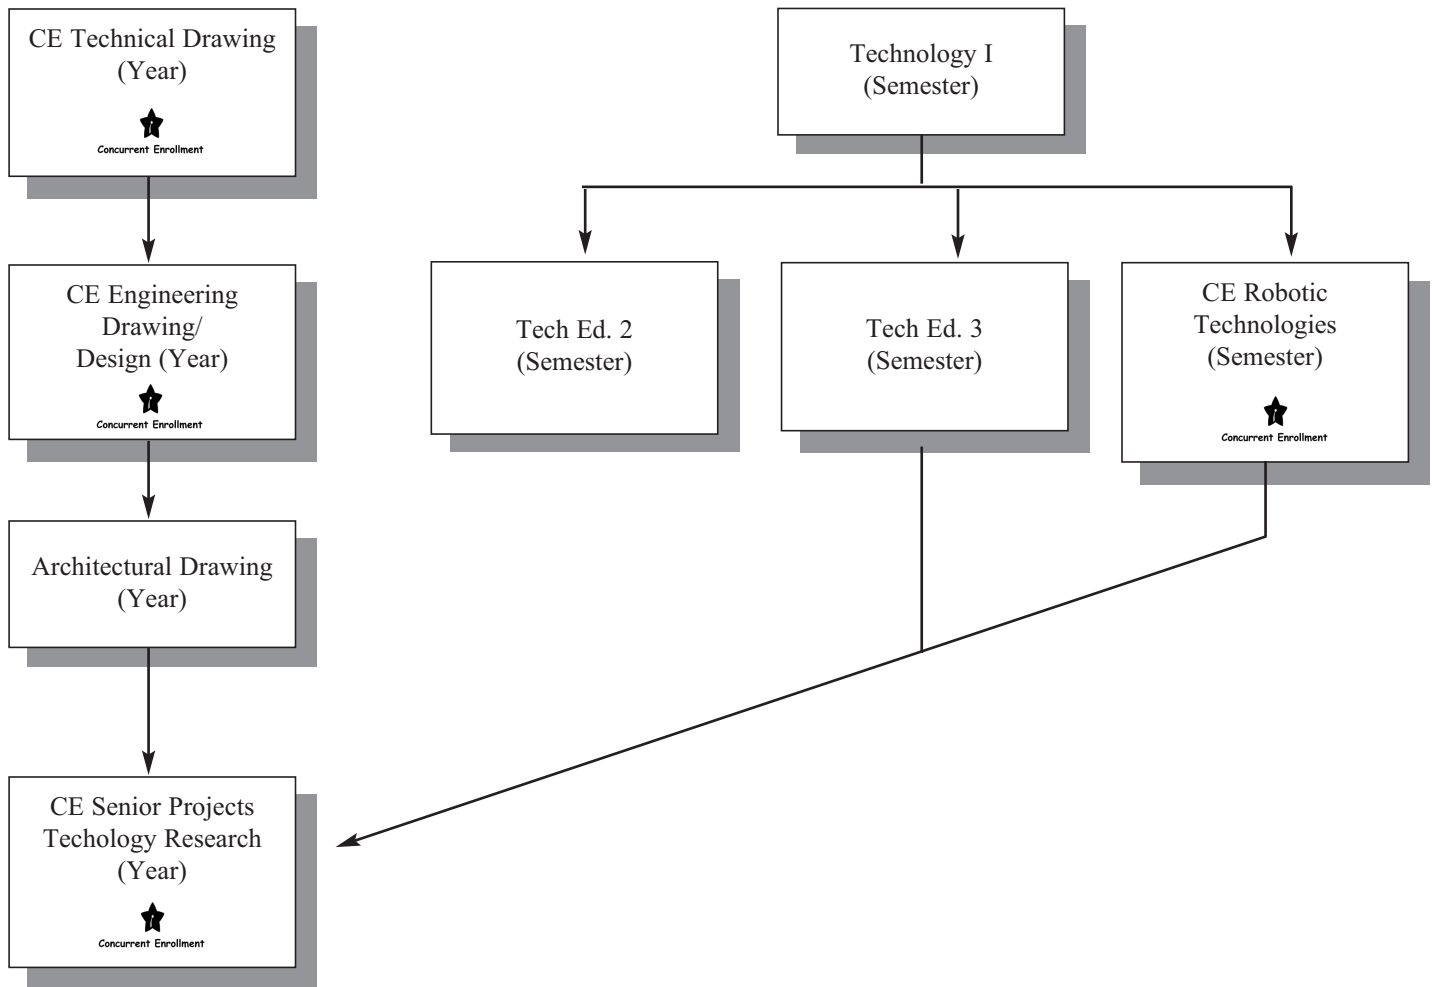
CE Technical Drawing (Year)

Concurrent Enrollment

CE Engineering Drawing/ Design (Year)

Concurrent Enrollment

Architectural Drawing (Year)

CE Senior Projects Techology Research (Year)

Concurrent Enrollment

Technology I (Semester)

Tech Ed. 2 (Semester)

Tech Ed. 3 (Semester)

CE Robotic Technologies (Semester)

Concurrent Enrollment